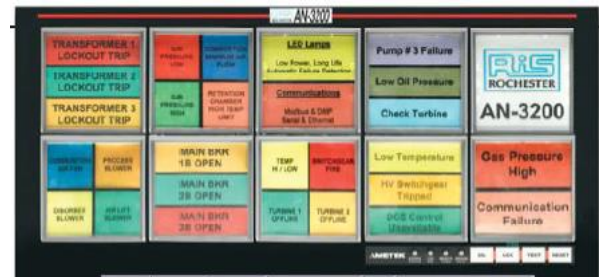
AN-3200

TRANSFORMER 1 LOCKOUT TRIP

TRANSFORMER 2 LOCKOUT TRIP

TRANSFORMER 3 LOCKOUT TRIP

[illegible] PRESSURE LOW

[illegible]

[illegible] PRESSURE HIGH

RETENTION CHAMBER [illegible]

LED Lamps

Low Power, Long Life Automatic Failure Detection

Communications

Modbus & DNP Serial & Ethernet

Pump # 3 Failure

Low Oil Pressure

Check Turbine

RIS ROCHESTER

AN-3200

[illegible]

PROCESS BLOWER

DISCHARGE BLOWER

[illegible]

MAIN BKR 1B OPEN

MAIN BKR 2B OPEN

MAIN BKR 3B OPEN

TEMP HI / LOW

SWITCHGEAR FIRE

TURBINE 1 OFFLINE

TURBINE 2 OFFLINE

Low Temperature

HV Switchgear Tripped

DCS Control Unavailable

Gas Pressure High

Communication Failure

AMETEK

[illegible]

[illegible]

TEST

RESET